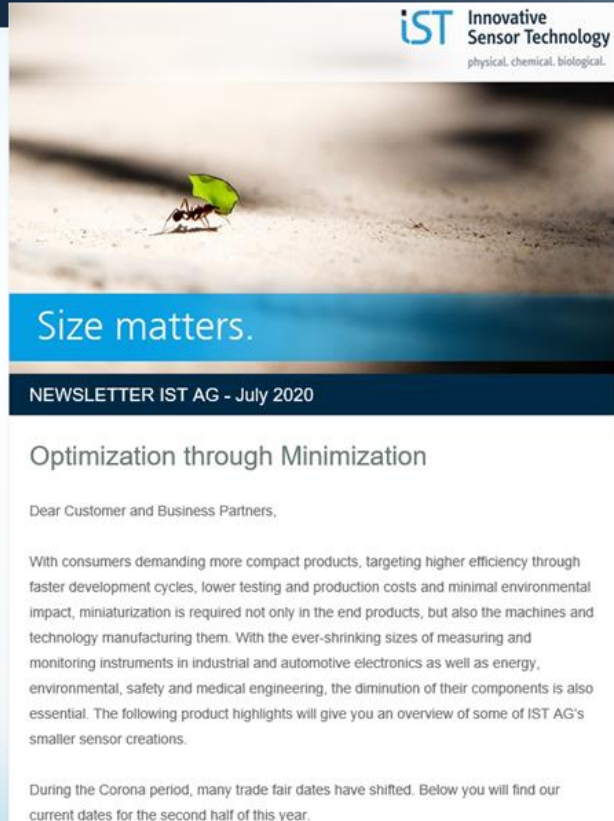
iST Innovative Sensor Technology
physical. chemical. biological.

Size matters.

NEWSLETTER IST AG - July 2020

Optimization through Minimization

Dear Customer and Business Partners,

With consumers demanding more compact products, targeting higher efficiency through faster development cycles, lower testing and production costs and minimal environmental impact, miniaturization is required not only in the end products, but also the machines and technology manufacturing them. With the ever-shrinking sizes of measuring and monitoring instruments in industrial and automotive electronics as well as energy, environmental, safety and medical engineering, the diminution of their components is also essential. The following product highlights will give you an overview of some of IST AG's smaller sensor creations.

During the Corona period, many trade fair dates have shifted. Below you will find our current dates for the second half of this year.